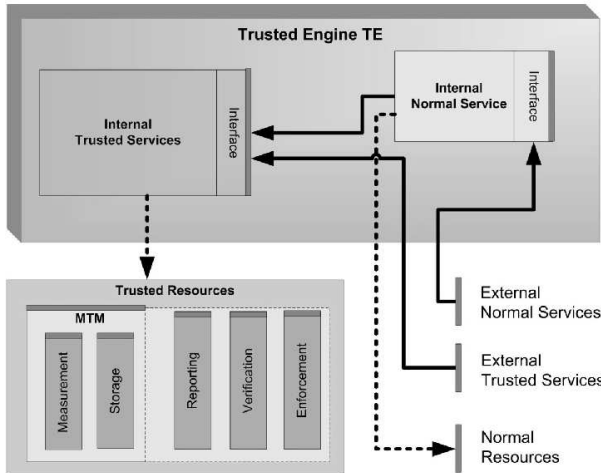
Trusted Engine TE

Internal Trusted Services

Interface

Internal Normal Service

Interface

Trusted Resources

MTM

Measurement

Storage

Reporting

Verification

Enforcement

External Normal Services

External Trusted Services

Normal Resources